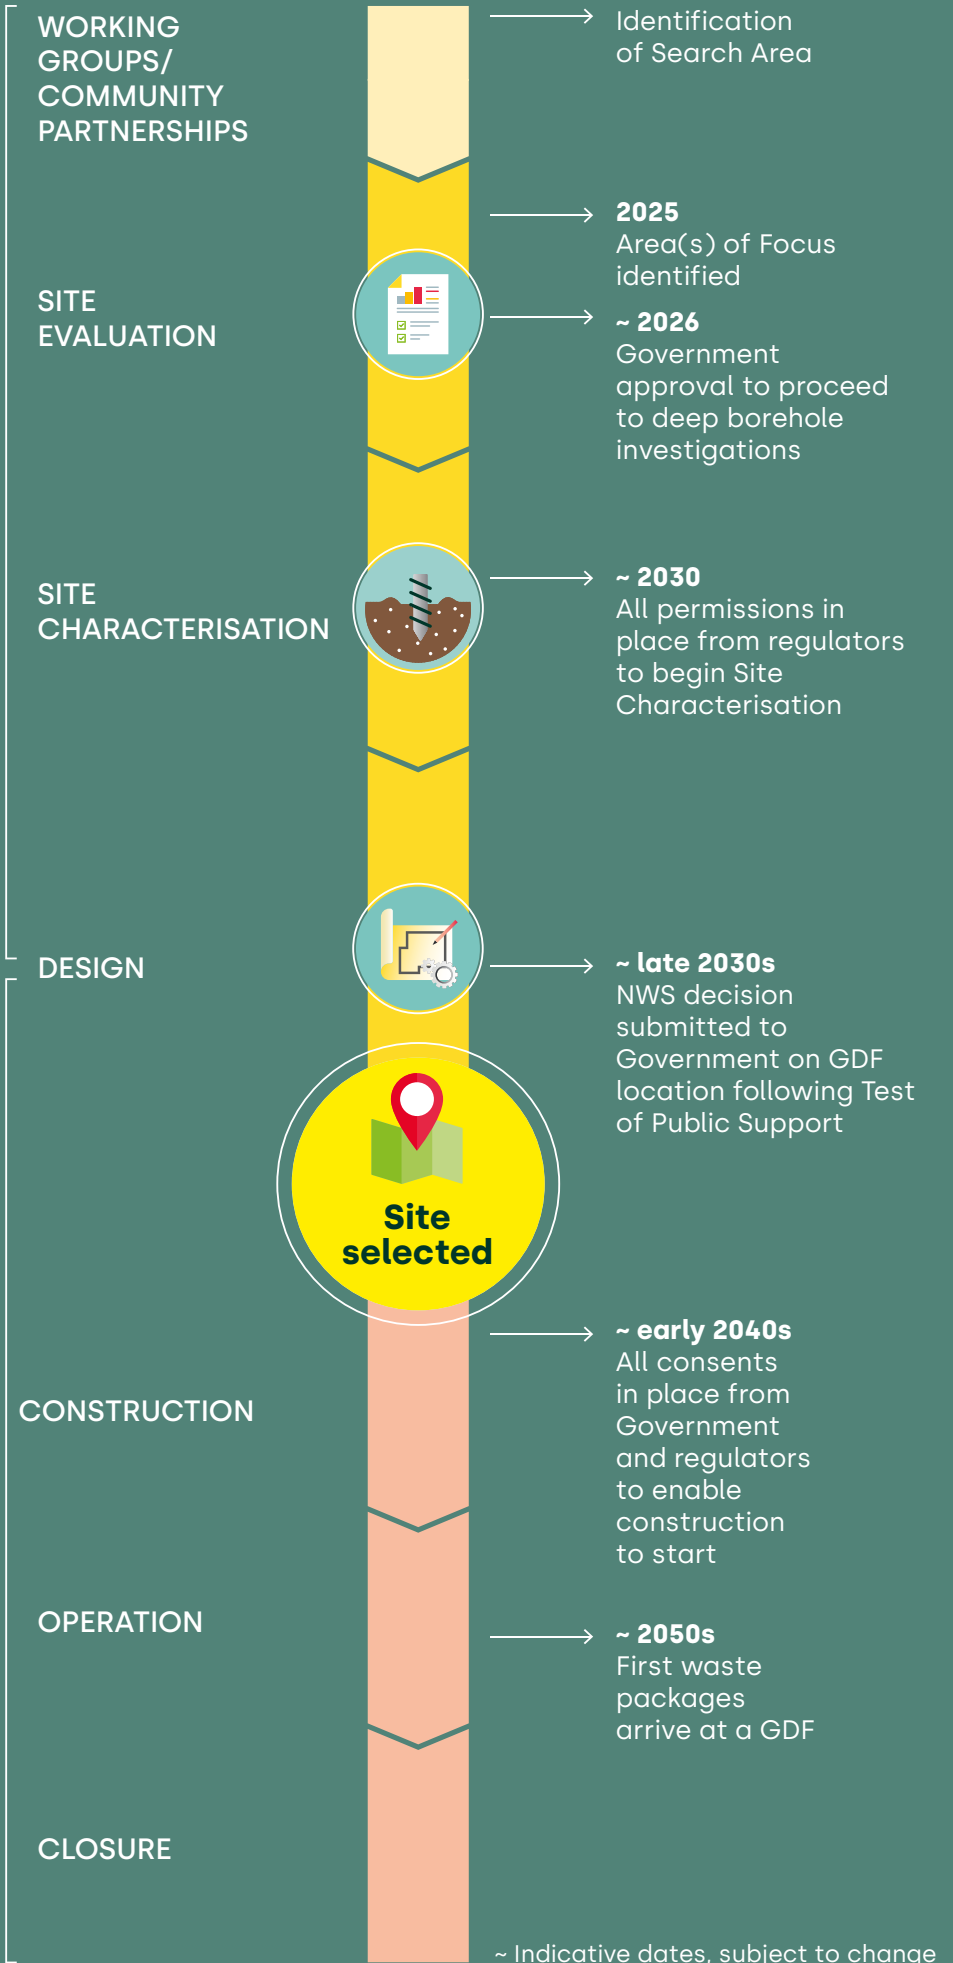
WORKING GROUPS/ COMMUNITY PARTNERSHIPS

Identification of Search Area

SITE EVALUATION

**2025**
Area(s) of Focus identified

**~ 2026**
Government approval to proceed to deep borehole investigations

SITE CHARACTERISATION

**~ 2030**
All permissions in place from regulators to begin Site Characterisation

DESIGN

**~ late 2030s**
NWS decision submitted to Government on GDF location following Test of Public Support

Site selected

CONSTRUCTION

**~ early 2040s**
All consents in place from Government and regulators to enable construction to start

OPERATION

**~ 2050s**
First waste packages arrive at a GDF

CLOSURE

~ Indicative dates, subject to change